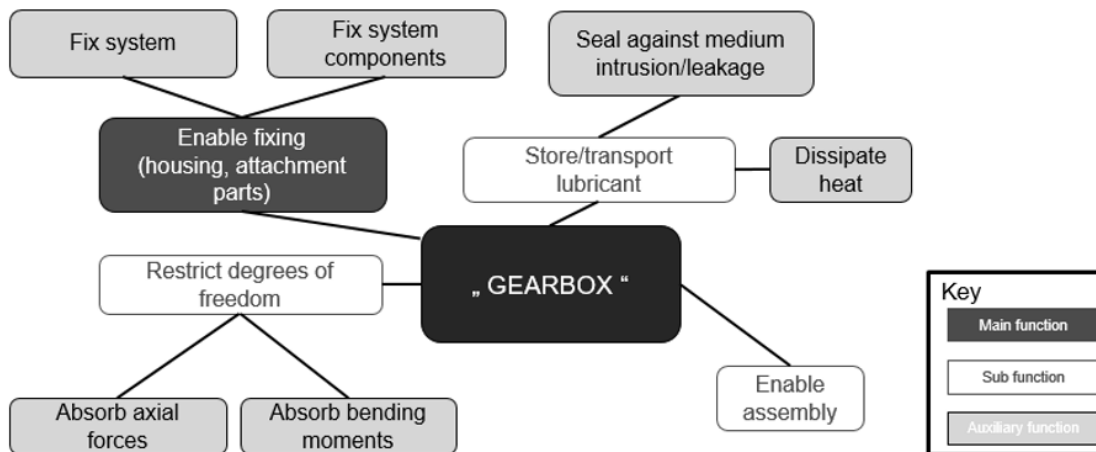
Fix system

Fix system components

Seal against medium intrusion/leakage

Enable fixing (housing, attachment parts)

Store/transport lubricant

Dissipate heat

„ GEARBOX “

Restrict degrees of freedom

Enable assembly

Absorb axial forces

Absorb bending moments

Key

Main function

Sub function

Auxiliary function